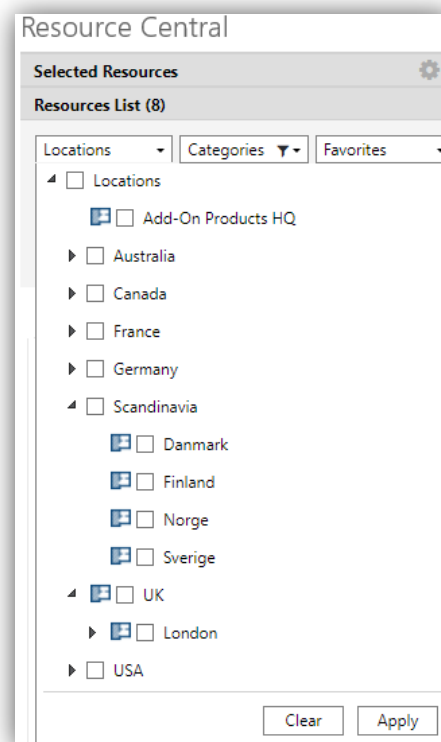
Resource Central

Selected Resources

Resources List (8)

Locations
Categories
Favorites

Locations
Add-On Products HQ
Australia
Canada
France
Germany
Scandinavia
Danmark
Finland
Norge
Sverige
UK
London
USA

Clear
Apply